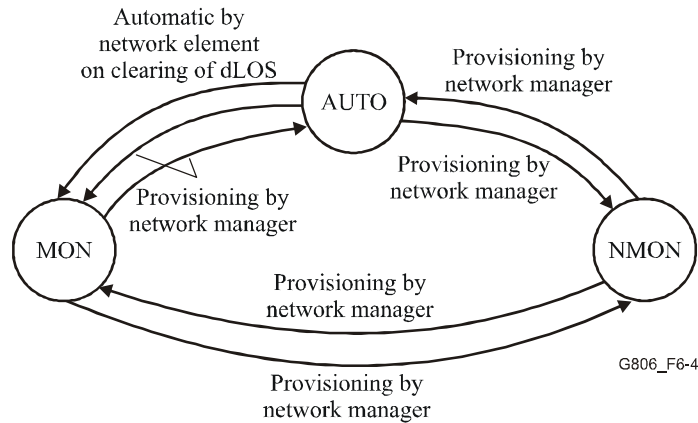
Automatic by network element on clearing of dLOS

AUTO

Provisioning by network manager

Provisioning by network manager

Provisioning by network manager

MON

NMON

Provisioning by network manager

Provisioning by network manager

G806_F6-4